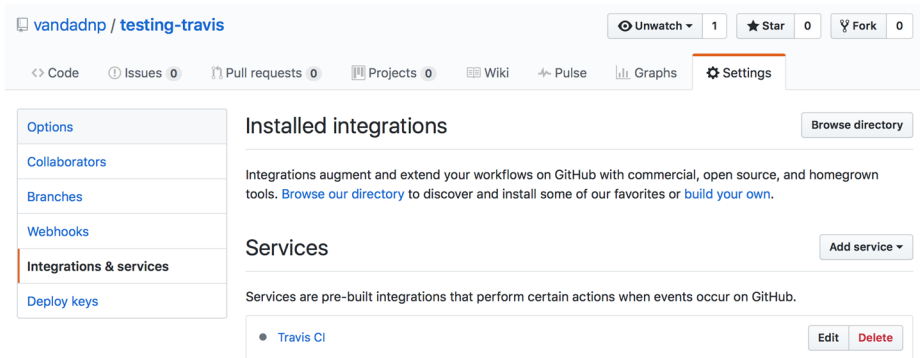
vandadnp / testing-travis

Unwatch 1 Star 0 Fork 0

Code Issues 0 Pull requests 0 Projects 0 Wiki Pulse Graphs Settings

Options
Collaborators
Branches
Webhooks
Integrations & services
Deploy keys

Installed integrations

Browse directory

Integrations augment and extend your workflows on GitHub with commercial, open source, and homegrown tools. Browse our directory to discover and install some of our favorites or build your own.

Services

Add service

Services are pre-built integrations that perform certain actions when events occur on GitHub.

Travis CI

Edit Delete